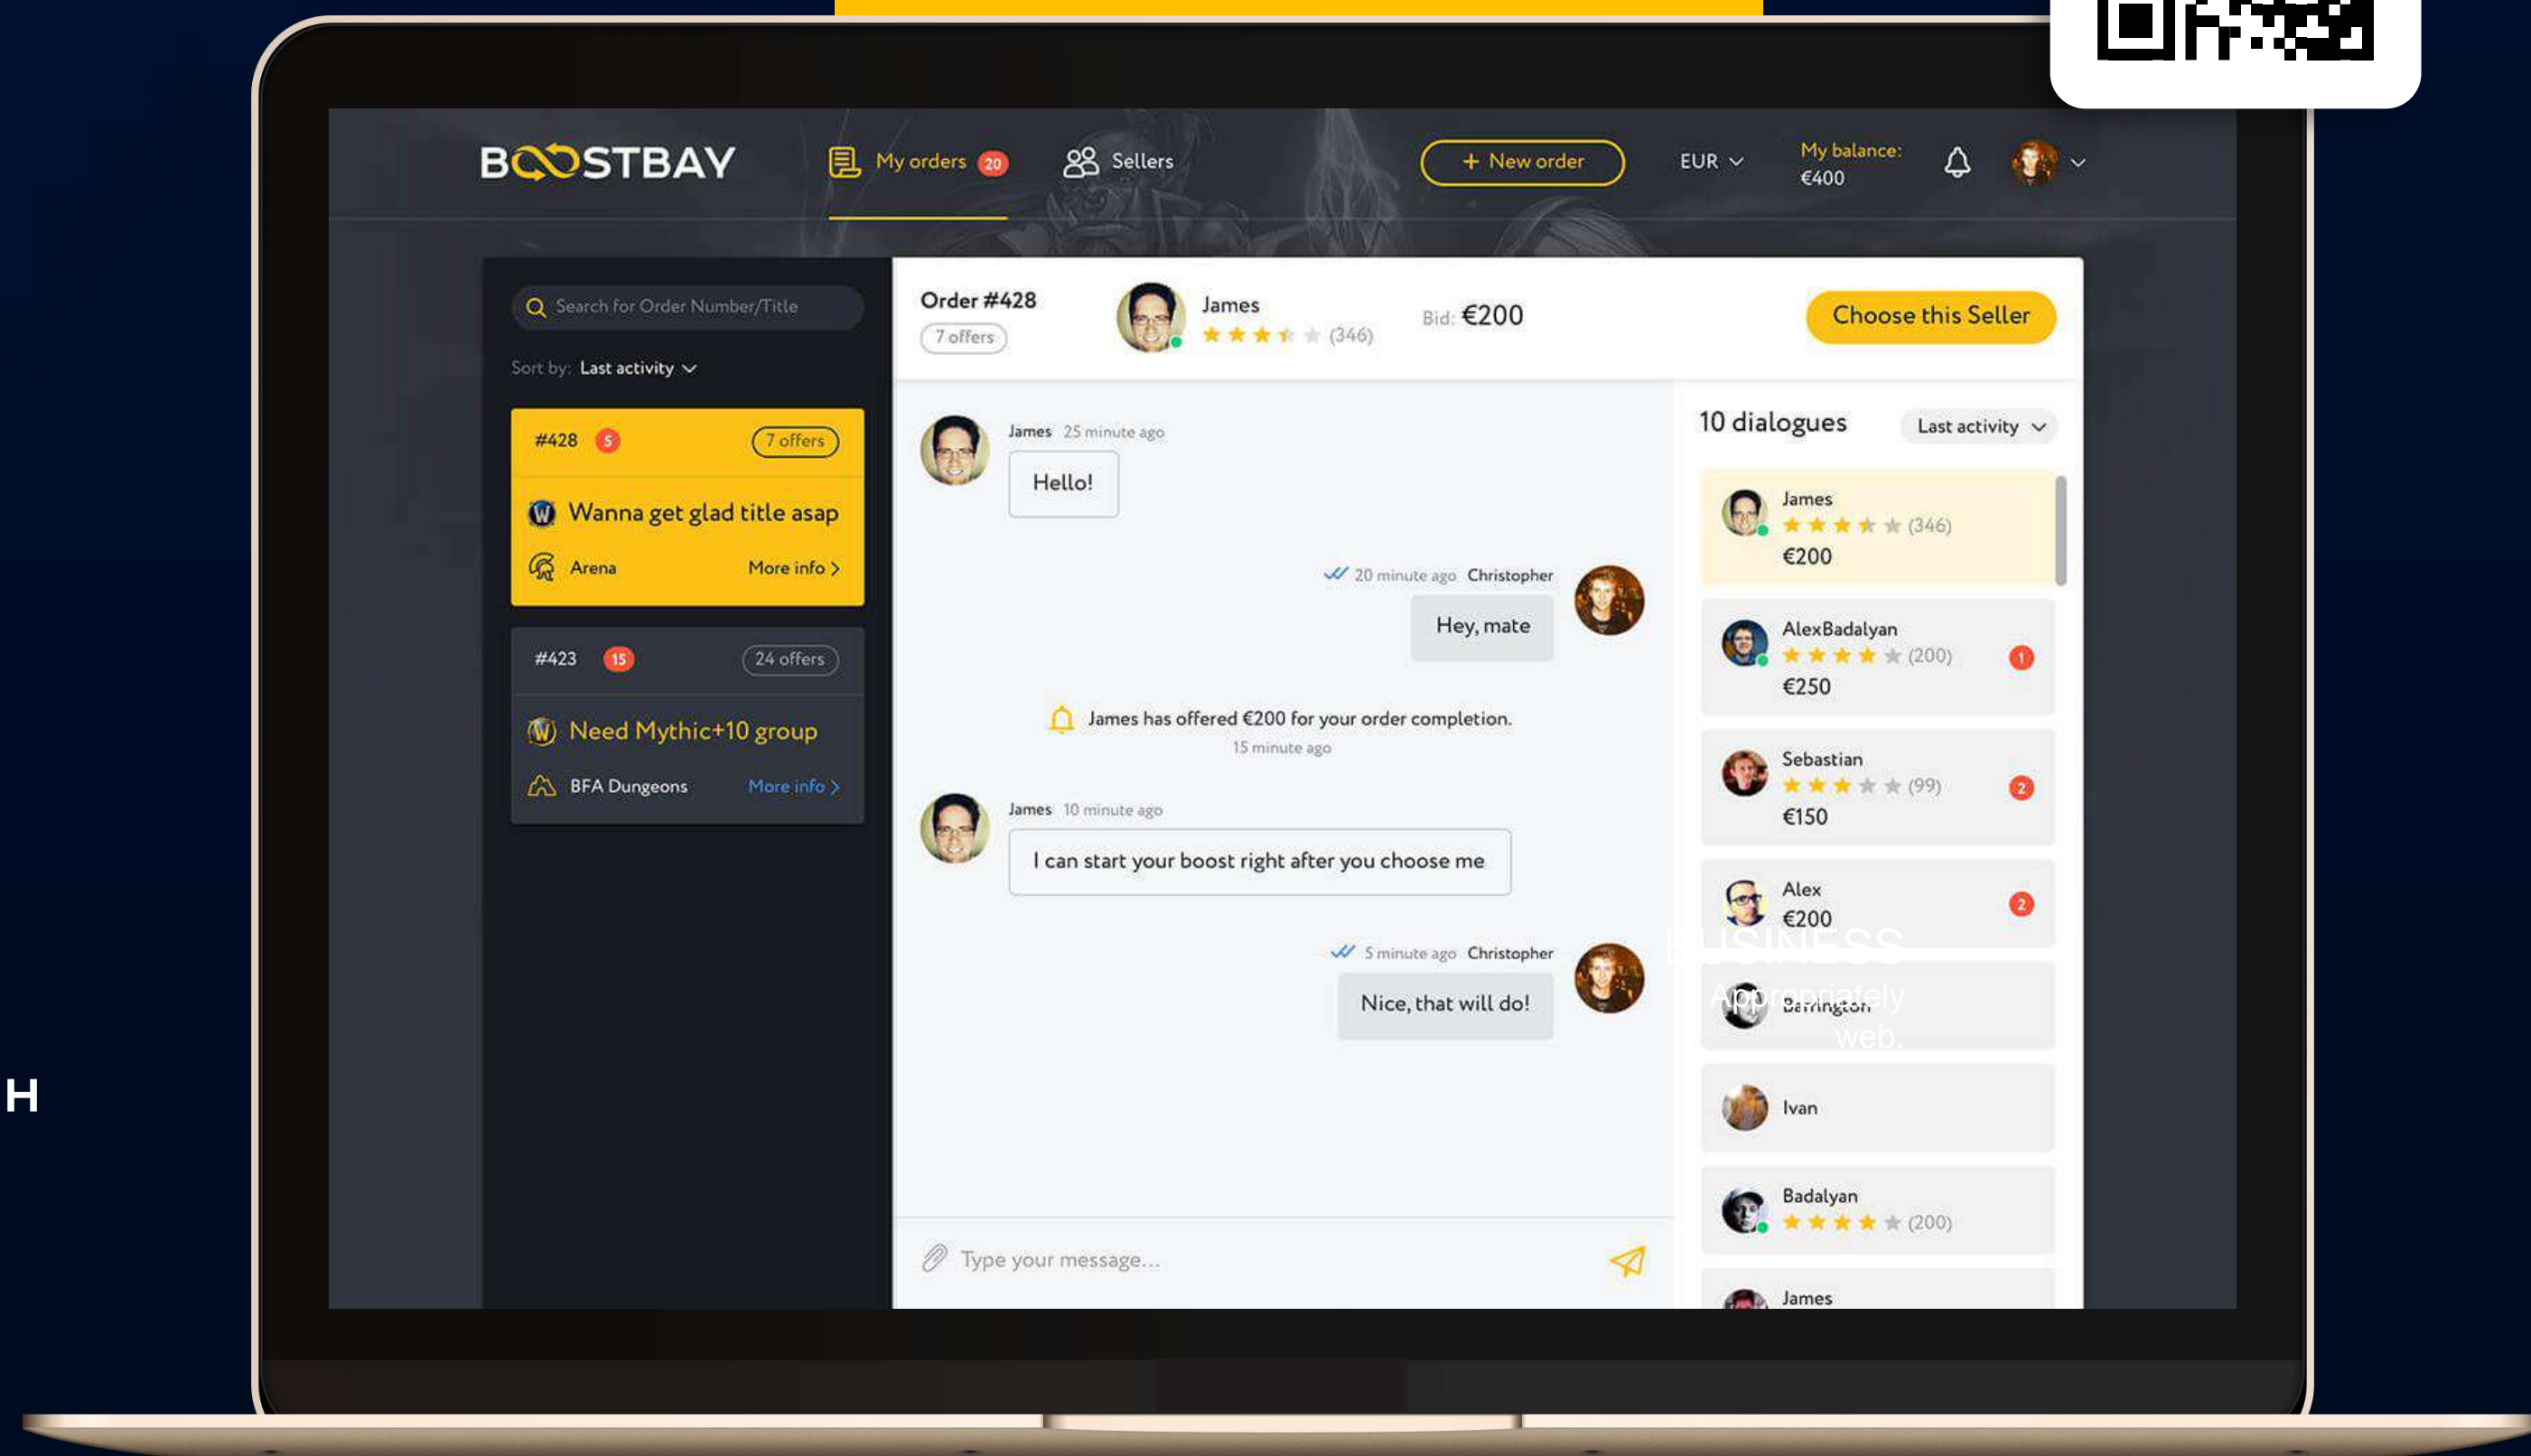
BOOSTBAY
My orders 20
Sellers
+ New order
EUR
My balance: €400

Search for Order Number/Title
Sort by: Last activity

#428 5
7 offers
Wanna get glad title asap
Arena
More info >

#423 15
24 offers
Need Mythic+10 group
BFA Dungeons
More info >

Order #428
7 offers
James
(346)
Bid: €200
Choose this Seller

James 25 minute ago
Hello!

20 minute ago Christopher
Hey, mate

James has offered €200 for your order completion.
15 minute ago

James 10 minute ago
I can start your boost right after you choose me

5 minute ago Christopher
Nice, that will do!

Type your message...

10 dialogues
Last activity

James
(346)
€200

AlexBadalyan
(200)
€250
1

Sebastian
(99)
€150
2

Alex
€200
2

Barrington

Ivan

Badalyan
(200)

James

BUSINESS
Appropriately
web.

H